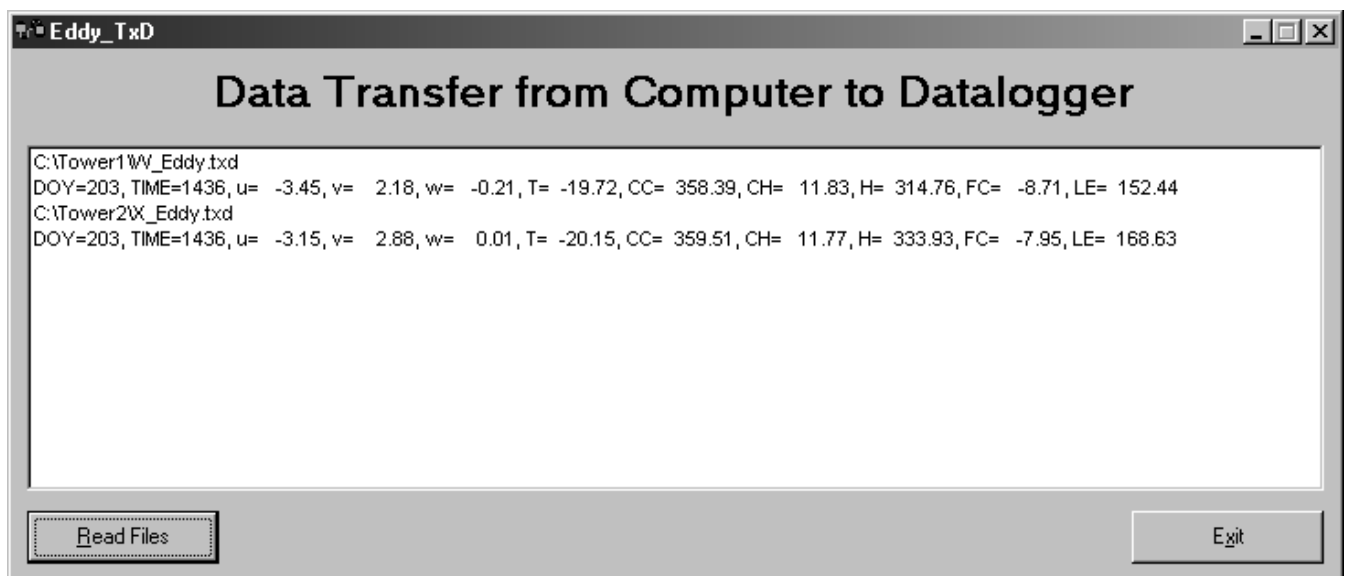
Eddy_TxD

Data Transfer from Computer to Datalogger

C:\Tower1\W_Eddy.txd
DOY=203, TIME=1436, u= -3.45, v= 2.18, w= -0.21, T= -19.72, CC= 358.39, CH= 11.83, H= 314.76, FC= -8.71, LE= 152.44
C:\Tower2\X_Eddy.txd
DOY=203, TIME=1436, u= -3.15, v= 2.88, w= 0.01, T= -20.15, CC= 359.51, CH= 11.77, H= 333.93, FC= -7.95, LE= 168.63

Read Files

Exit